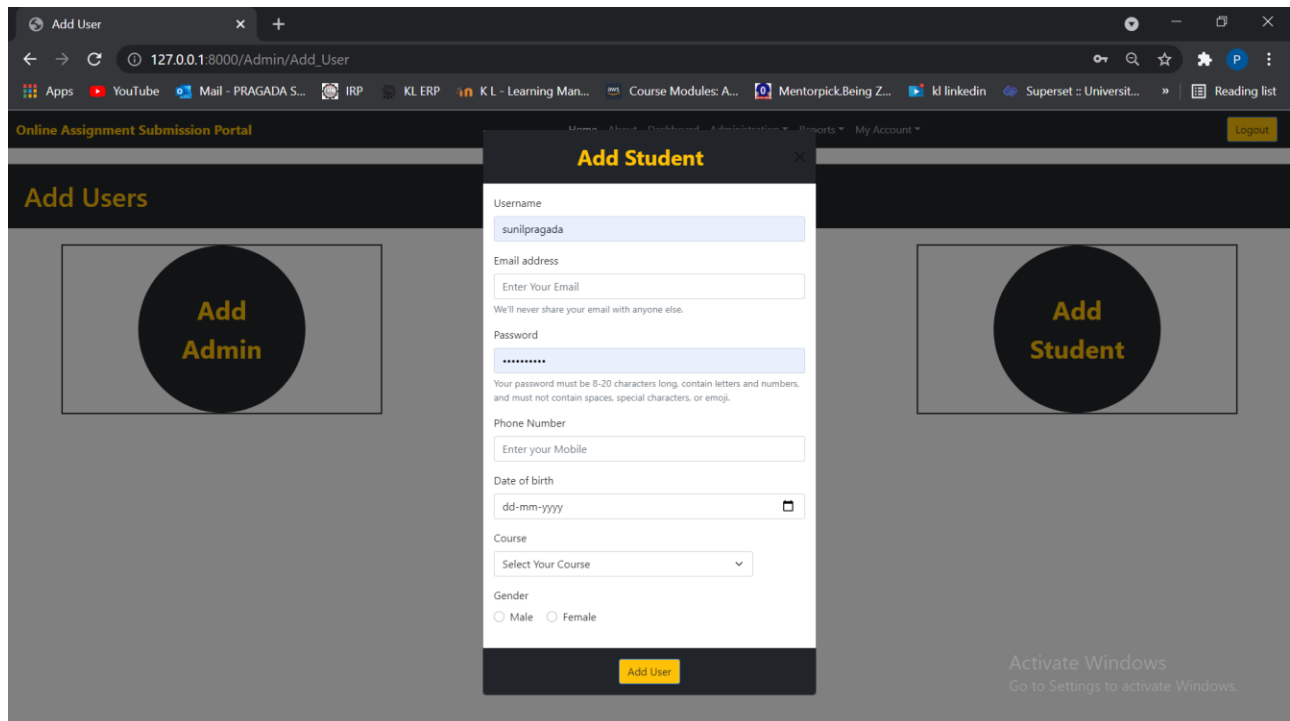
Add User

127.0.0.1:8000/Admin/Add_User

Apps YouTube Mail - PRAGADA S... IRP KL ERP K L - Learning Man... Course Modules: A... Mentorpick.Being Z... kl linkedin Superset :: Universit... » Reading list

Online Assignment Submission Portal

Home About Dashboard Administration Reports My Account

Logout

Add Users

Add Admin

Add Student

Add Student

×

Username

sunilpragada

Email address

Enter Your Email

We'll never share your email with anyone else.

Password

•••••••••••

Your password must be 8-20 characters long, contain letters and numbers, and must not contain spaces, special characters, or emoji.

Phone Number

Enter your Mobile

Date of birth

dd-mm-yyyy

Course

Select Your Course

Gender

Male Female

Add User

Activate Windows
Go to Settings to activate Windows.